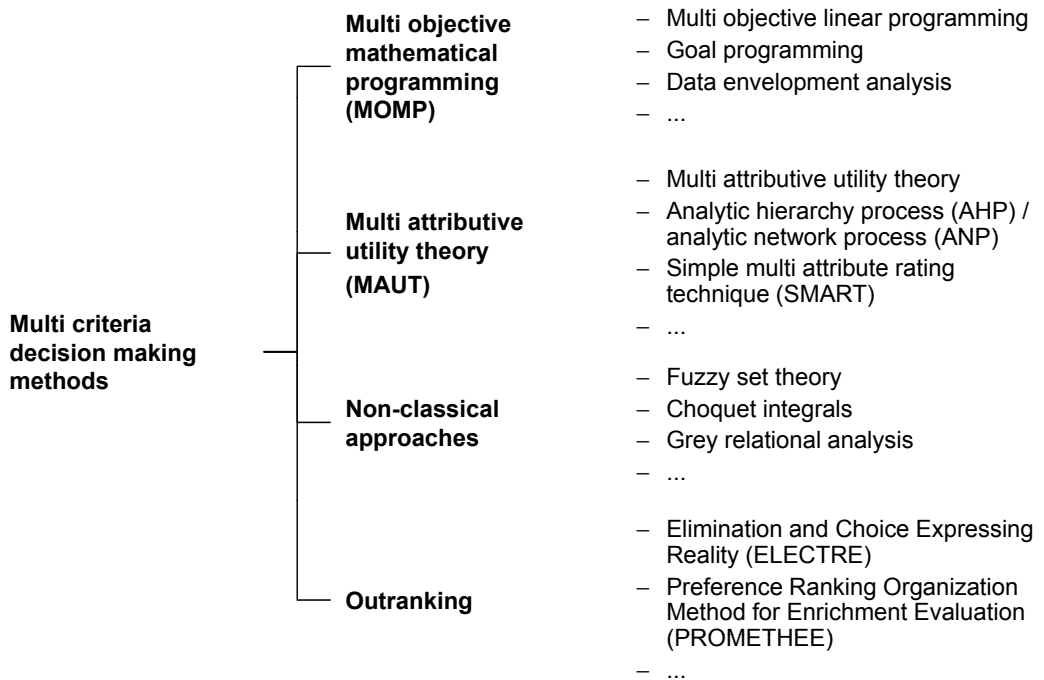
Multi criteria decision making methods

Multi objective mathematical programming (MOMP)

– Multi objective linear programming
– Goal programming
– Data envelopment analysis
– ...

Multi attributive utility theory (MAUT)

– Multi attributive utility theory
– Analytic hierarchy process (AHP) / analytic network process (ANP)
– Simple multi attribute rating technique (SMART)
– ...

Non-classical approaches

– Fuzzy set theory
– Choquet integrals
– Grey relational analysis
– ...

Outranking

– Elimination and Choice Expressing Reality (ELECTRE)
– Preference Ranking Organization Method for Enrichment Evaluation (PROMETHEE)
– ...